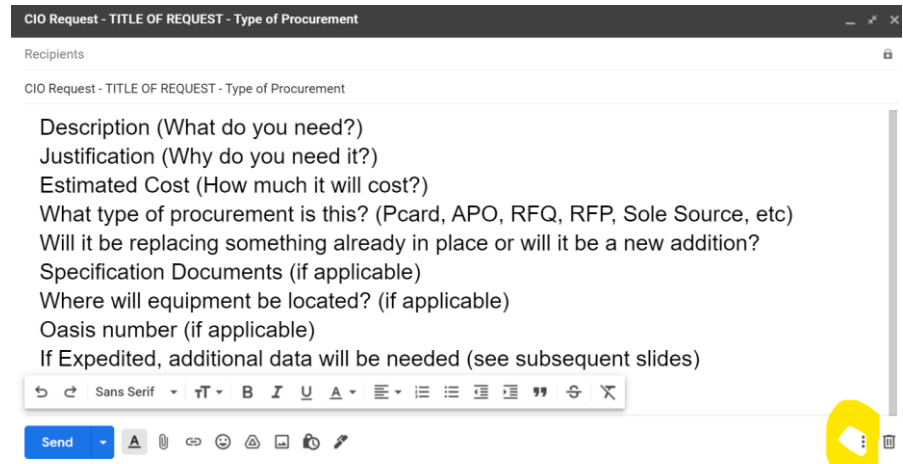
CIO Request - TITLE OF REQUEST - Type of Procurement

Recipients

CIO Request - TITLE OF REQUEST - Type of Procurement

Description (What do you need?)
Justification (Why do you need it?)
Estimated Cost (How much it will cost?)
What type of procurement is this? (Pcard, APO, RFQ, RFP, Sole Source, etc)
Will it be replacing something already in place or will it be a new addition?
Specification Documents (if applicable)
Where will equipment be located? (if applicable)
Oasis number (if applicable)
If Expedited, additional data will be needed (see subsequent slides)

Sans Serif

Send